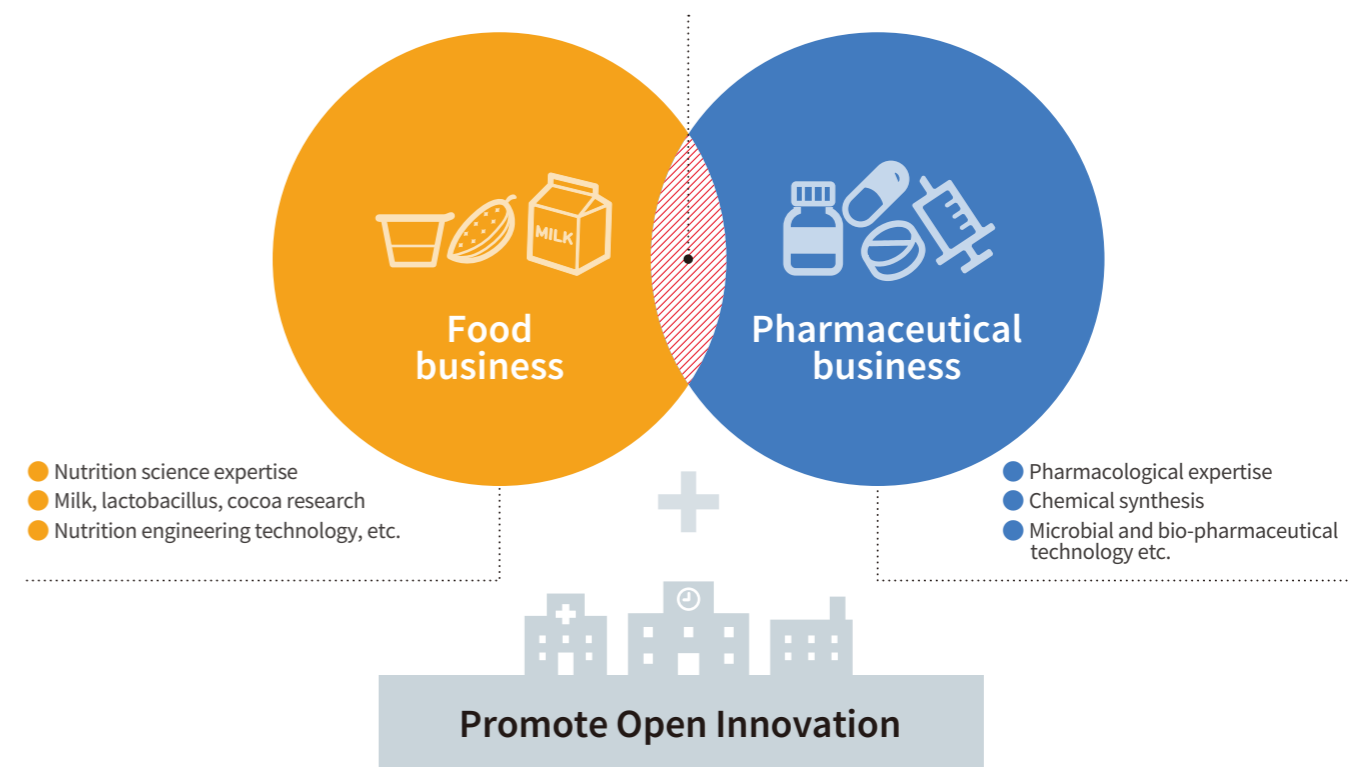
MILK

Food business

Pharmaceutical business

Nutrition science expertise
Milk, lactobacillus, cocoa research
Nutrition engineering technology, etc.

Pharmacological expertise
Chemical synthesis
Microbial and bio-pharmaceutical technology etc.

Promote Open Innovation